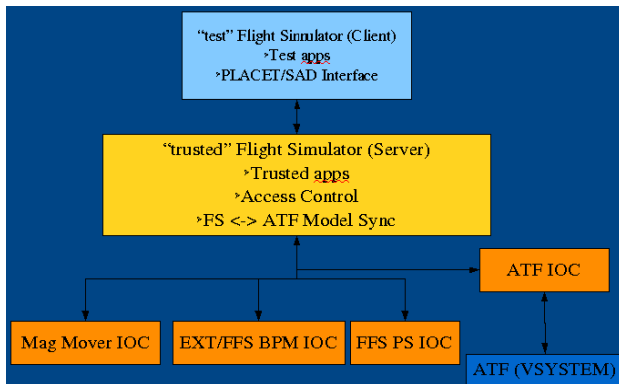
"test" Flight Sinulator (Client)
›Test apps
›PLACET/SAD Interface

"trusted" Flight Simulator (Server)
›Trusted apps
›Access Control
›FS <-> ATF Model Sync

ATF IOC

Mag Mover IOC

EXT/FFS BPM IOC

FFS PS IOC

ATF (VSYSTEM)